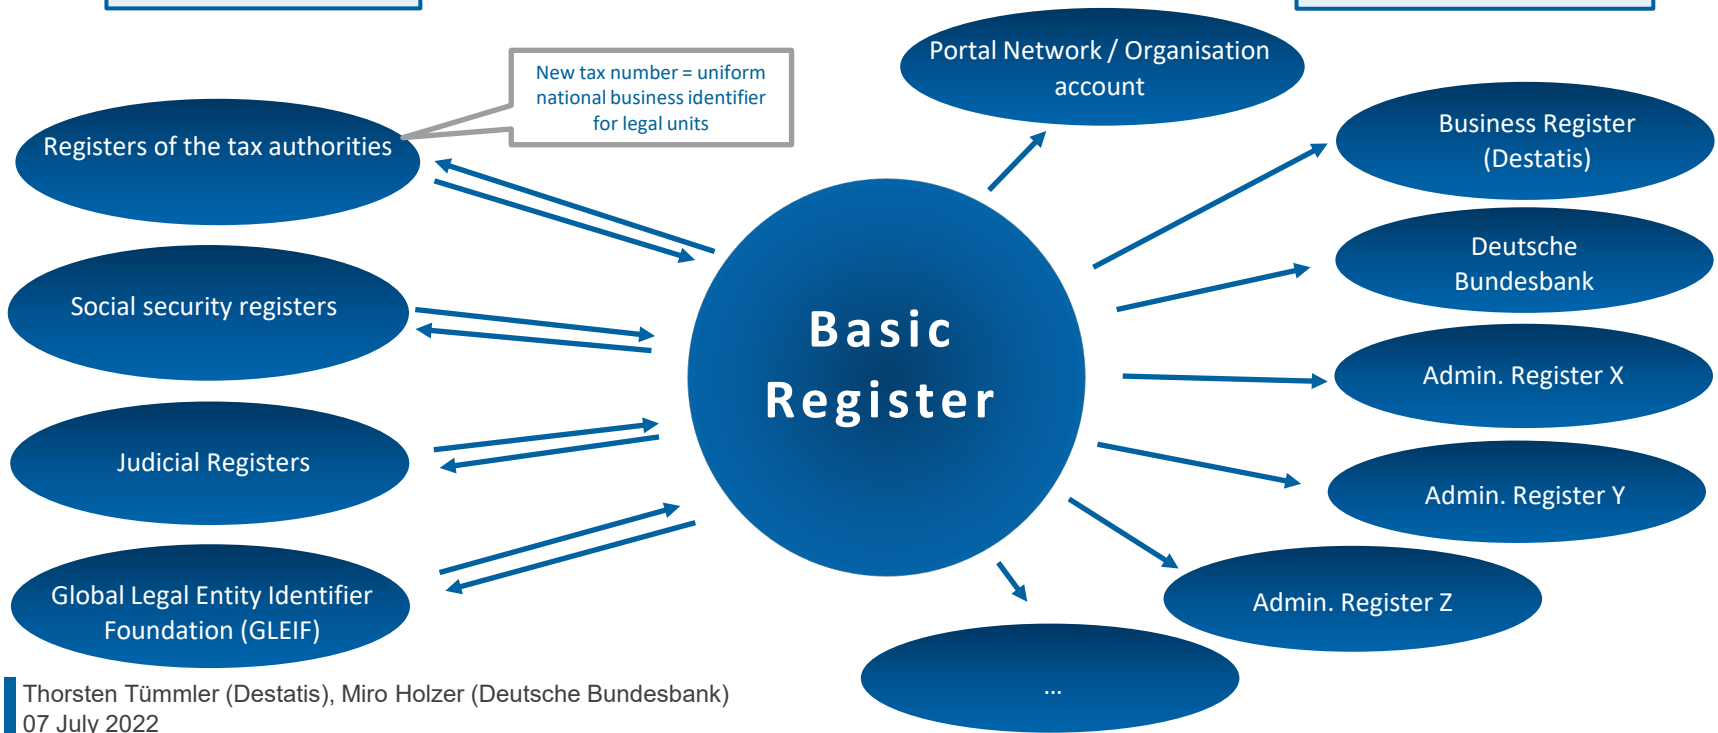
New tax number = uniform national business identifier for legal units

Registers of the tax authorities

Social security registers

Judicial Registers

Global Legal Entity Identifier Foundation (GLEIF)

Portal Network / Organisation account

Basic Register

Business Register (Destatis)

Deutsche Bundesbank

Admin. Register X

Admin. Register Y

Admin. Register Z

...

Thorsten Tümmler (Destatis), Miro Holzer (Deutsche Bundesbank)
07 July 2022